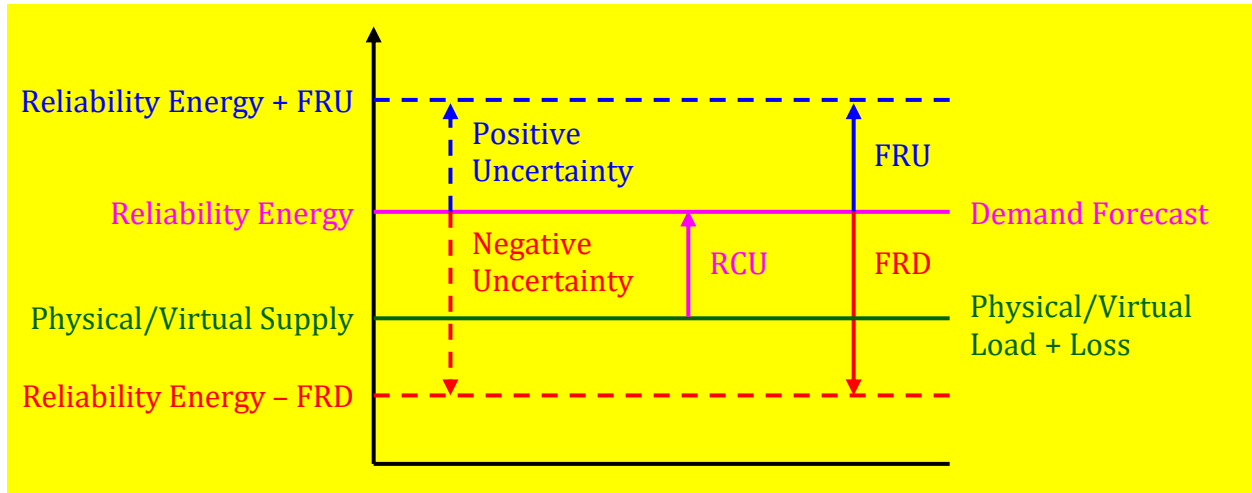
Reliability Energy + FRU

Positive Uncertainty

FRU

Reliability Energy

Demand Forecast

Negative Uncertainty

RCU

FRD

Physical/Virtual Supply

Physical/Virtual Load + Loss

Reliability Energy – FRD